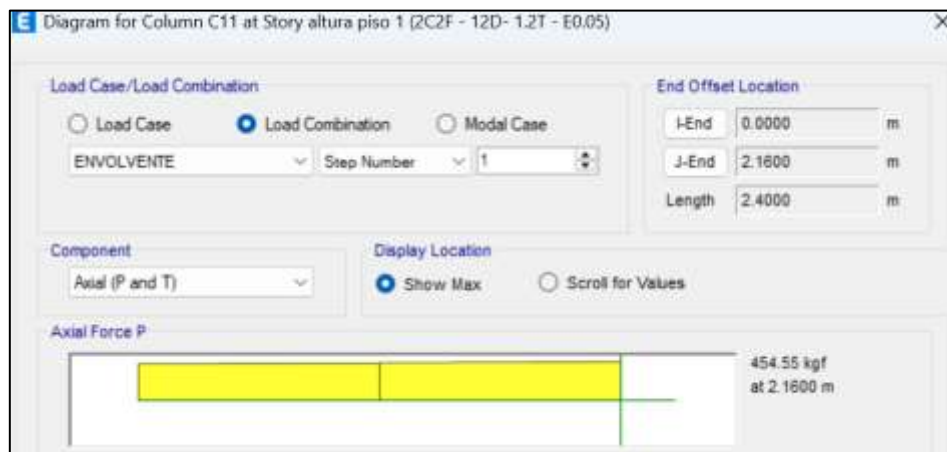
E Diagram for Column C11 at Story altura piso 1 (2C2F - 12D- 1.2T - E0.05)

×

Load Case/Load Combination

Load Case

Load Combination

Modal Case

ENVOLVENTE

Step Number

1

End Offset Location

I-End 0.0000 m

J-End 2.1600 m

Length 2.4000 m

Component

Axial (P and T)

Display Location

Show Max

Scroll for Values

Axial Force P

454.55 kgf
at 2.1600 m